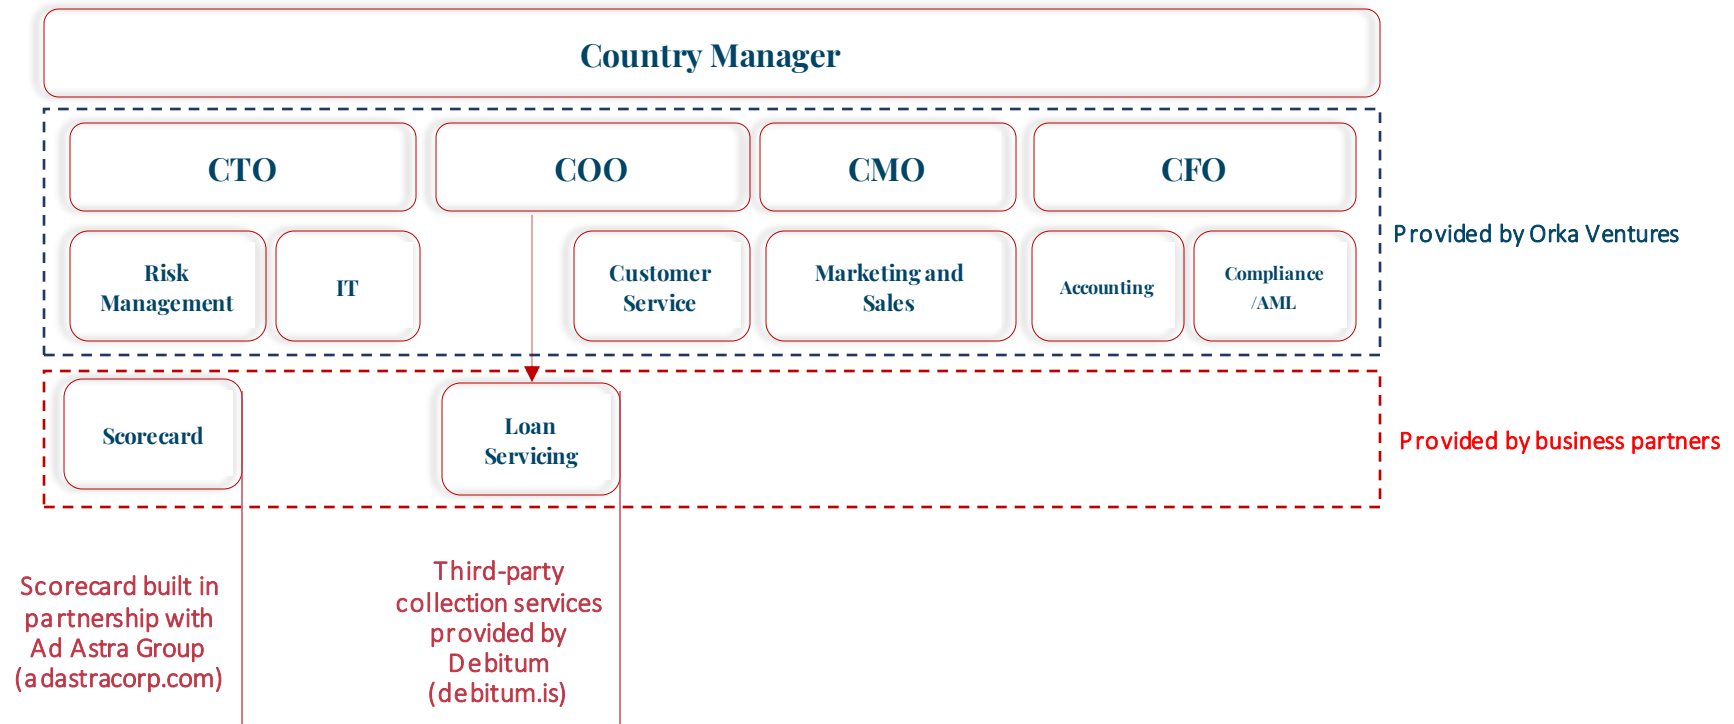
Country Manager

CTO

COO

CMO

CFO

Risk Management

IT

Customer Service

Marketing and Sales

Accounting

Compliance /AML

Provided by Orka Ventures

Scorecard

Loan Servicing

Provided by business partners

Scorecard built in partnership with Ad Astra Group (adastracorp.com)

Third-party collection services provided by Debitum (debitum.is)